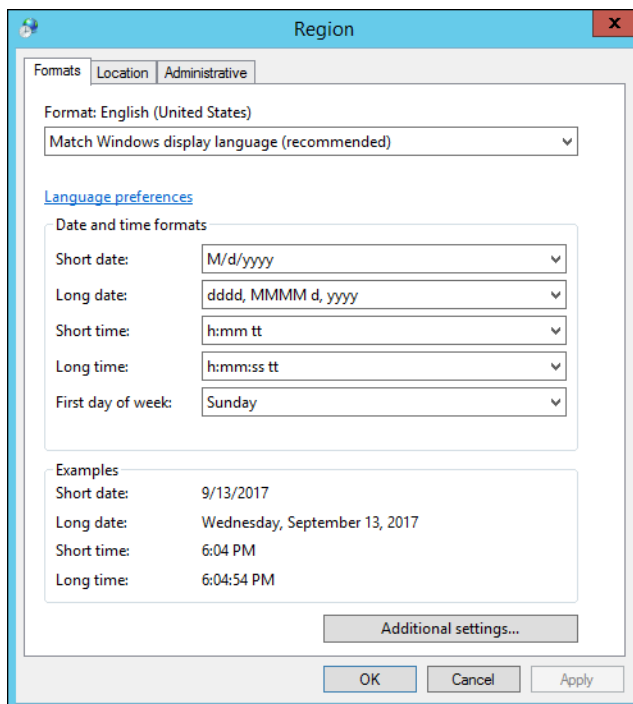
Region

x

Formats | Location | Administrative

Format: English (United States)

Match Windows display language (recommended)

Language preferences

Date and time formats

Short date: M/d/yyyy

Long date: dddd, MMMM d, yyyy

Short time: h:mm tt

Long time: h:mm:ss tt

First day of week: Sunday

Examples

Short date: 9/13/2017

Long date: Wednesday, September 13, 2017

Short time: 6:04 PM

Long time: 6:04:54 PM

Additional settings...

OK | Cancel | Apply